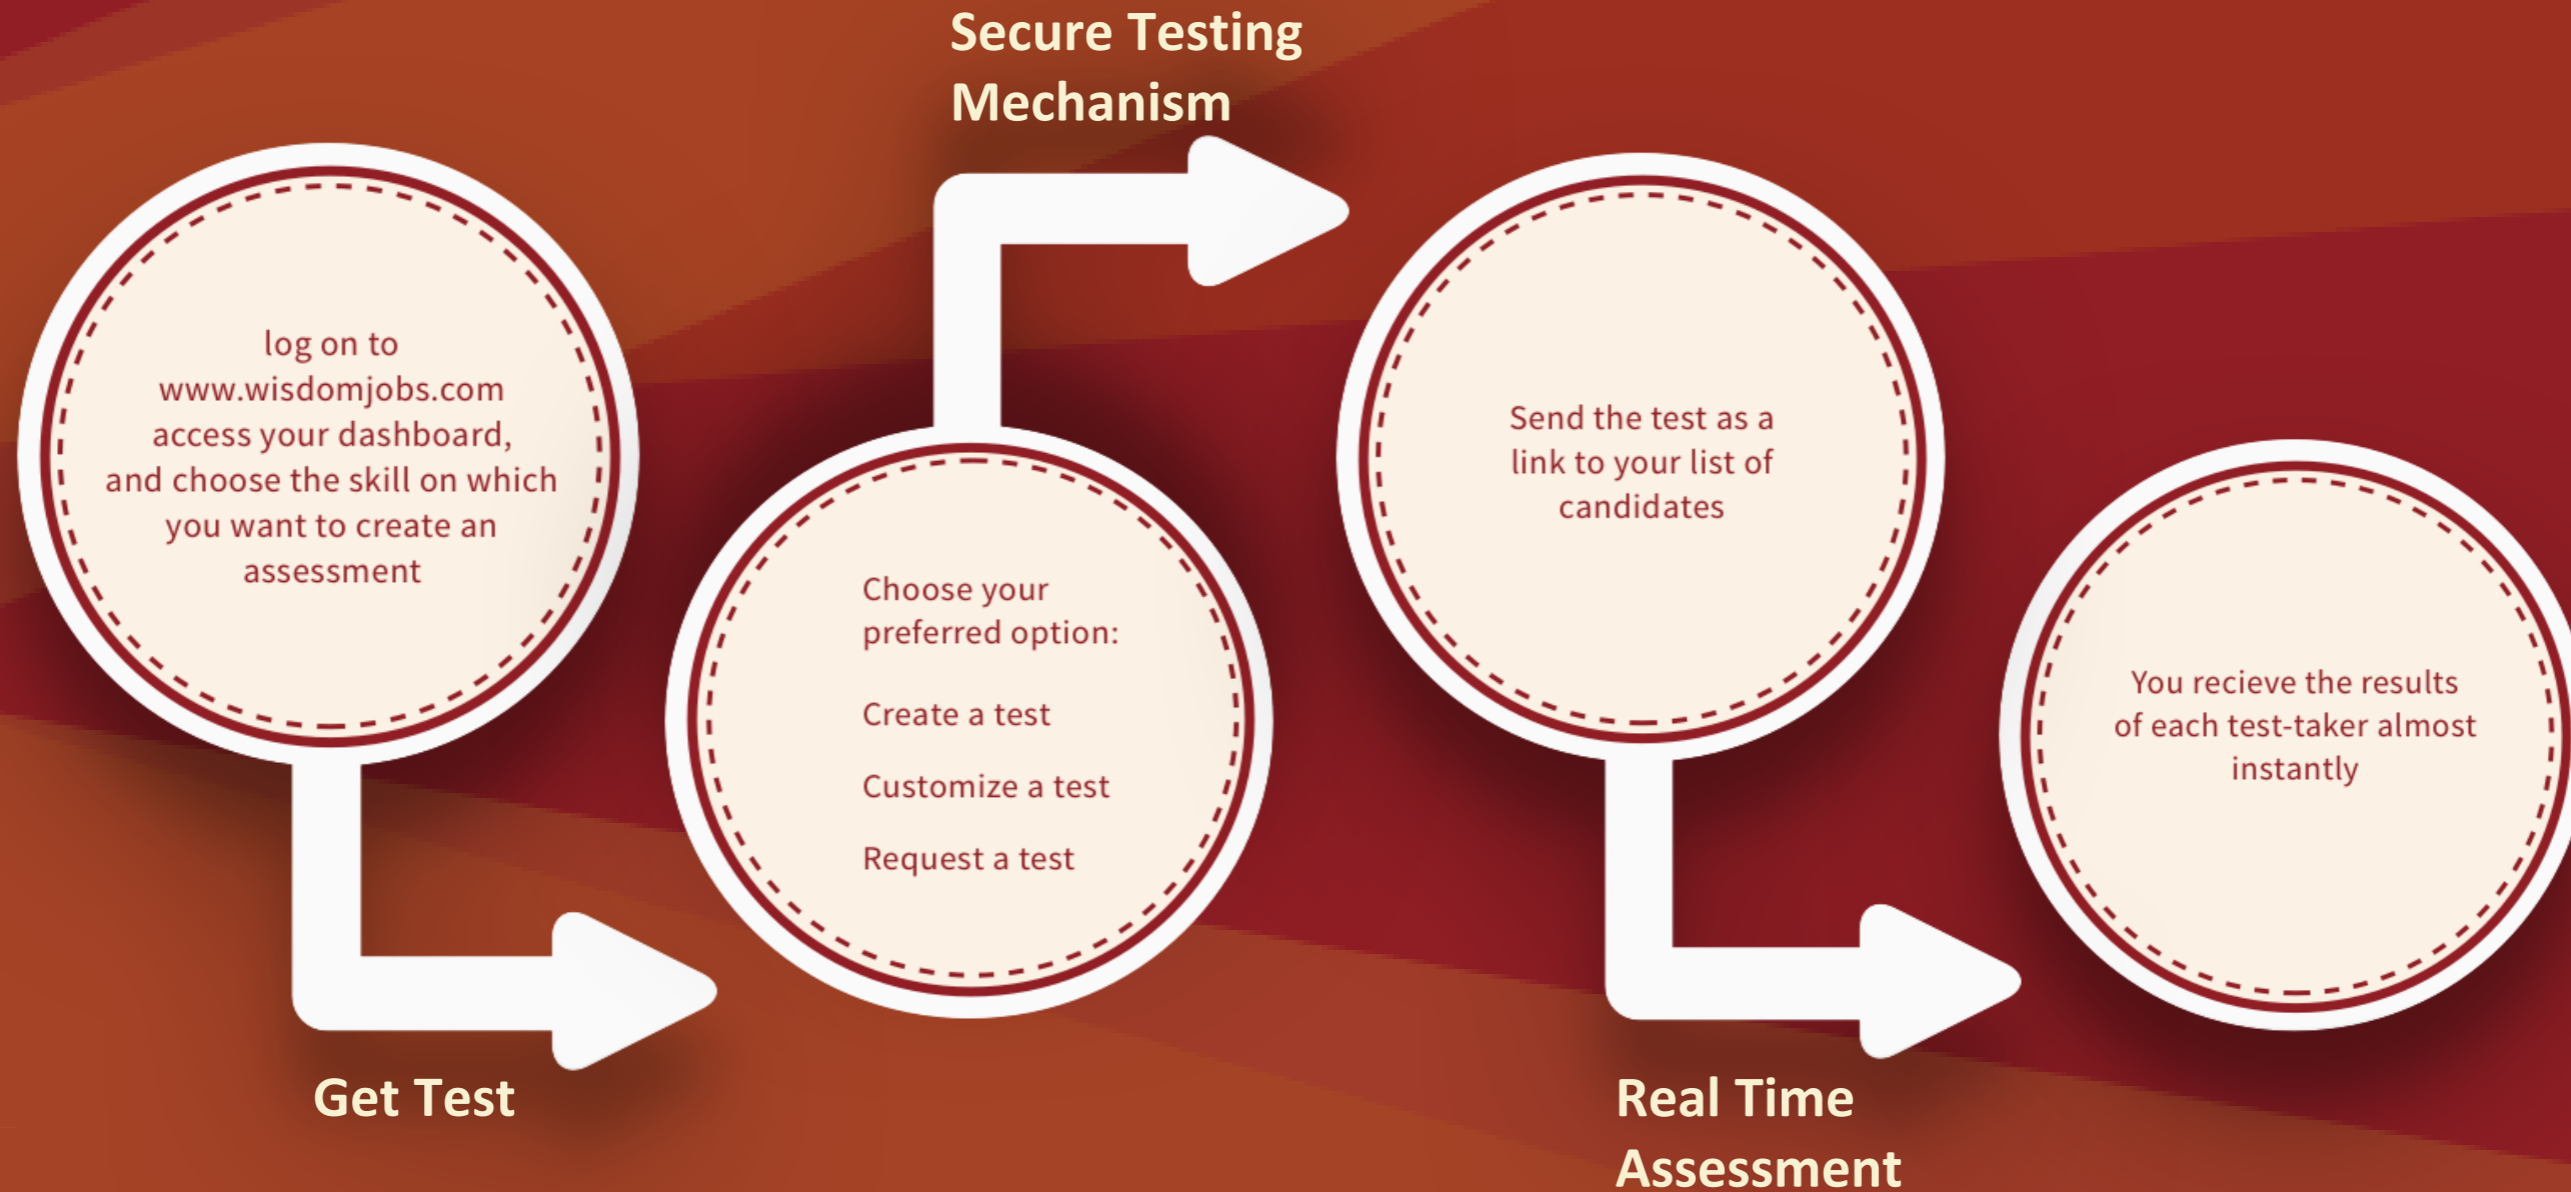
Secure Testing Mechanism

log on to www.wisdomjobs.com access your dashboard, and choose the skill on which you want to create an assessment

Get Test

Choose your preferred option:

Create a test

Customize a test

Request a test

Send the test as a link to your list of candidates

Real Time Assessment

You recieve the results of each test-taker almost instantly